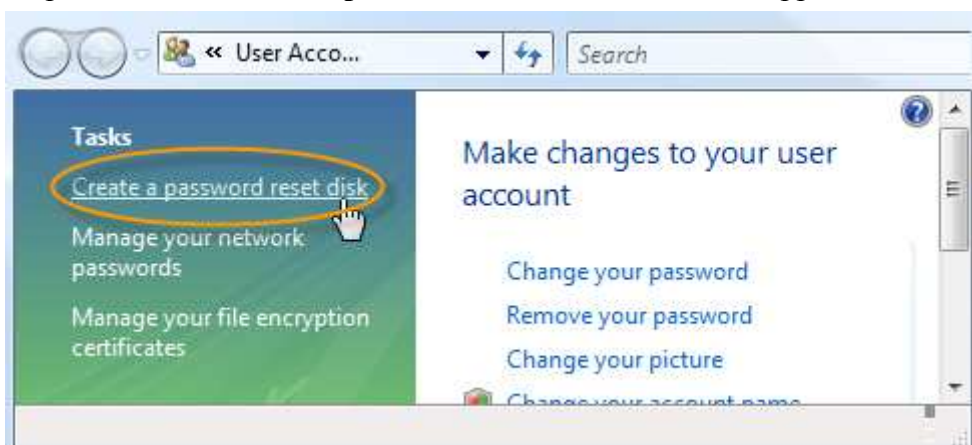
« User Acco...

Search

Tasks

Create a password reset disk

Manage your network passwords

Manage your file encryption certificates

Make changes to your user account

Change your password

Remove your password

Change your picture

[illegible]